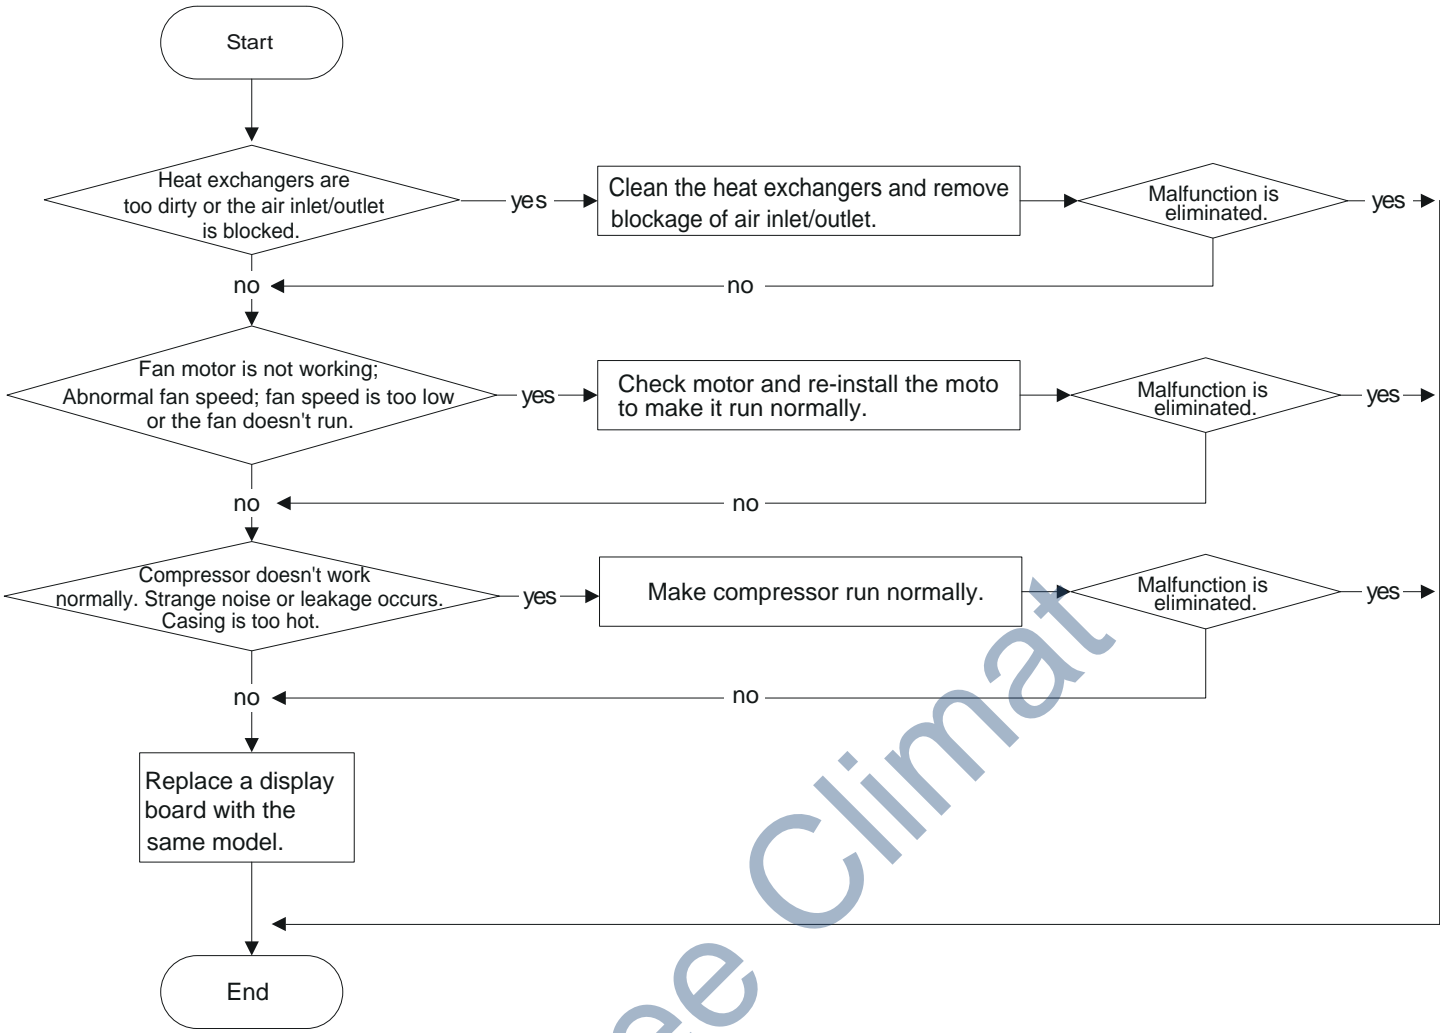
Start

Heat exchangers are too dirty or the air inlet/outlet is blocked.

yes

Clean the heat exchangers and remove blockage of air inlet/outlet.

Malfunction is eliminated.

yes

no

no

Fan motor is not working; Abnormal fan speed; fan speed is too low or the fan doesn't run.

yes

Check motor and re-install the moto to make it run normally.

Malfunction is eliminated.

yes

no

no

Compressor doesn't work normally. Strange noise or leakage occurs. Casing is too hot.

yes

Make compressor run normally.

Malfunction is eliminated.

yes

no

no

Replace a display board with the same model.

End

ee Climat